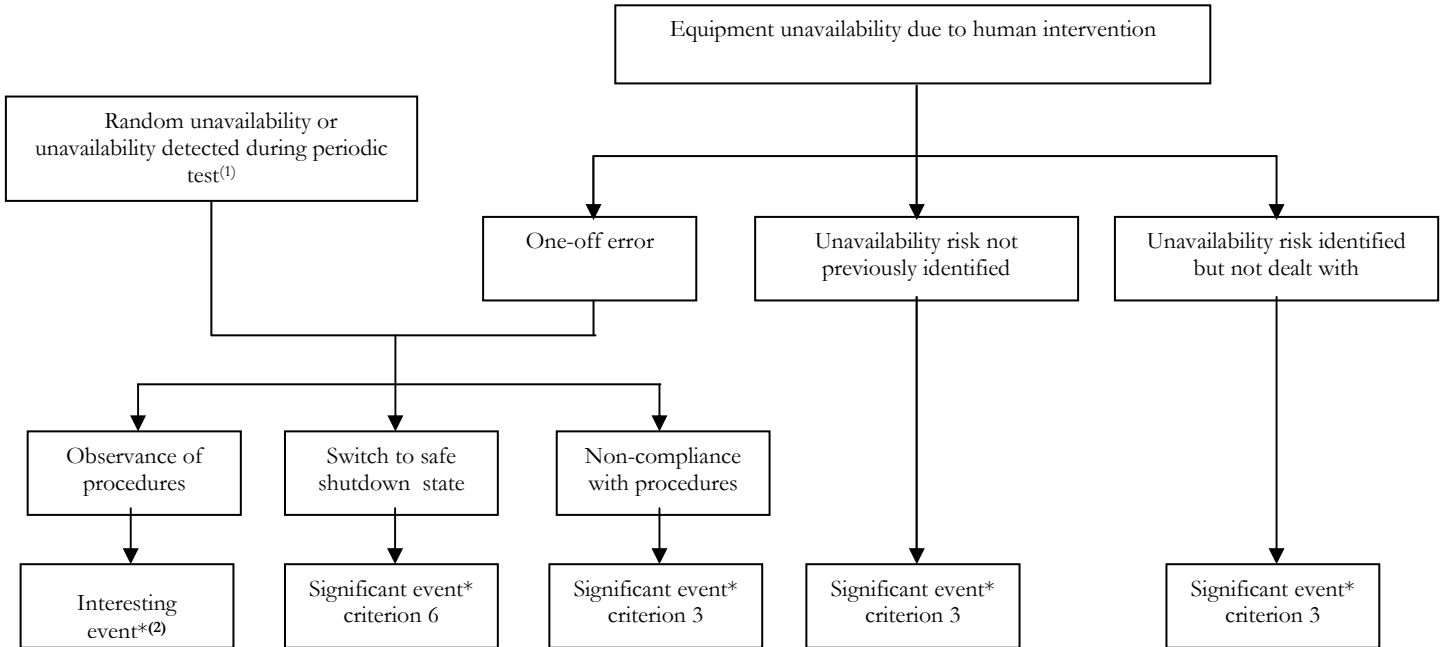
Equipment unavailability due to human intervention

Random unavailability or unavailability detected during periodic test$^{(1)}$

One-off error

Unavailability risk not previously identified

Unavailability risk identified but not dealt with

Observance of procedures

Switch to safe shutdown state

Non-compliance with procedures

Interesting event*$^{(2)}$

Significant event* criterion 6

Significant event* criterion 3

Significant event* criterion 3

Significant event* criterion 3